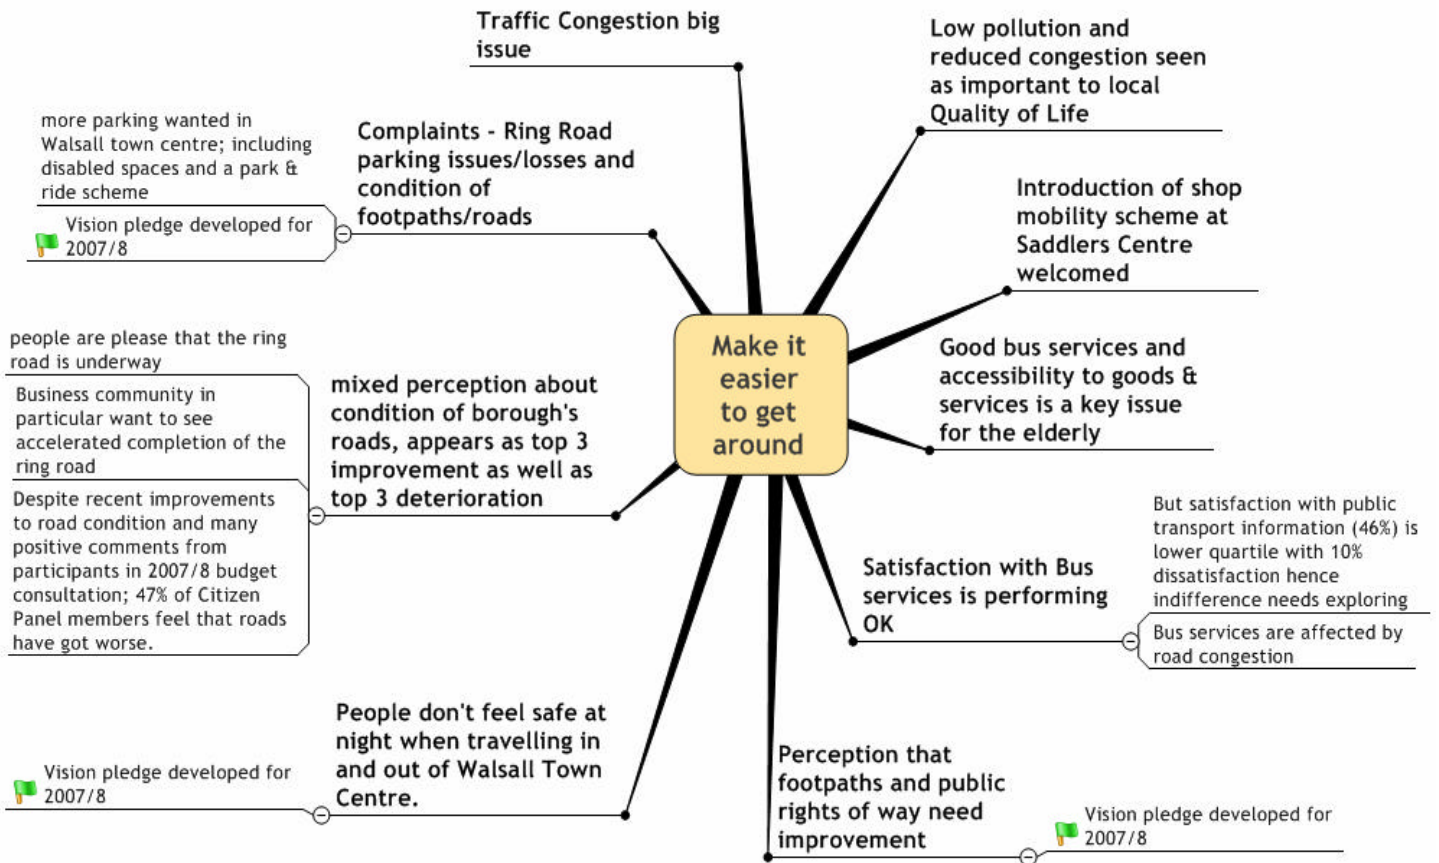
Make it easier to get around

Traffic Congestion big issue

Low pollution and reduced congestion seen as important to local Quality of Life

Complaints - Ring Road parking issues/losses and condition of footpaths/roads

more parking wanted in Walsall town centre; including disabled spaces and a park & ride scheme

Vision pledge developed for 2007/8

Introduction of shop mobility scheme at Saddlers Centre welcomed

Good bus services and accessibility to goods & services is a key issue for the elderly

mixed perception about condition of borough's roads, appears as top 3 improvement as well as top 3 deterioration

people are please that the ring road is underway

Business community in particular want to see accelerated completion of the ring road

Despite recent improvements to road condition and many positive comments from participants in 2007/8 budget consultation; 47% of Citizen Panel members feel that roads have got worse.

Satisfaction with Bus services is performing OK

But satisfaction with public transport information (46%) is lower quartile with 10% dissatisfaction hence indifference needs exploring

Bus services are affected by road congestion

People don't feel safe at night when travelling in and out of Walsall Town Centre.

Vision pledge developed for 2007/8

Perception that footpaths and public rights of way need improvement

Vision pledge developed for 2007/8